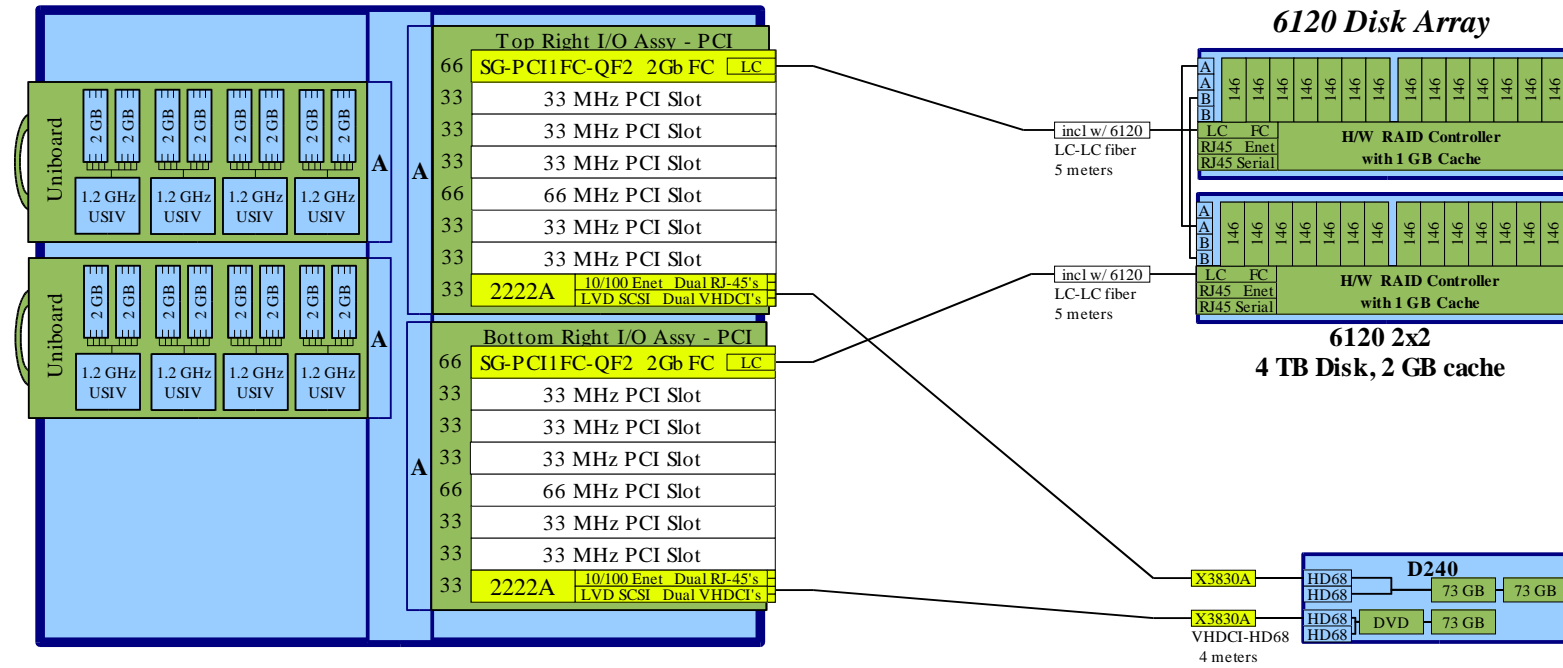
Uniboard

2 GB 2 GB 2 GB 2 GB 2 GB 2 GB 2 GB 2 GB

1.2 GHz USIV 1.2 GHz USIV 1.2 GHz USIV 1.2 GHz USIV

Uniboard

2 GB 2 GB 2 GB 2 GB 2 GB 2 GB 2 GB 2 GB

1.2 GHz USIV 1.2 GHz USIV 1.2 GHz USIV 1.2 GHz USIV

A

A

A

A

Top Right I/O Assy - PCI

| 66 | SG-PCI1FC-QF2 2Gb FC | LC |
|---|---|---|
| 33 | 33 MHz PCI Slot | |
| 33 | 33 MHz PCI Slot | |
| 33 | 33 MHz PCI Slot | |
| 66 | 66 MHz PCI Slot | |
| 33 | 33 MHz PCI Slot | |
| 33 | 33 MHz PCI Slot | |
| 33 | 2222A | 10/100 Enet Dual RJ-45's / LVD SCSI Dual VHDCI's |

Bottom Right I/O Assy - PCI

| 66 | SG-PCI1FC-QF2 2Gb FC | LC |
|---|---|---|
| 33 | 33 MHz PCI Slot | |
| 33 | 33 MHz PCI Slot | |
| 33 | 33 MHz PCI Slot | |
| 66 | 66 MHz PCI Slot | |
| 33 | 33 MHz PCI Slot | |
| 33 | 33 MHz PCI Slot | |
| 33 | 2222A | 10/100 Enet Dual RJ-45's / LVD SCSI Dual VHDCI's |

incl w/ 6120
LC-LC fiber
5 meters

incl w/ 6120
LC-LC fiber
5 meters

6120 Disk Array

A A B B

146 146 146 146 146 146 146 146 146 146 146 146 146 146

LC FC
RJ45 Enet
RJ45 Serial

H/W RAID Controller with 1 GB Cache

A A B B

146 146 146 146 146 146 146 146 146 146 146 146 146 146

LC FC
RJ45 Enet
RJ45 Serial

H/W RAID Controller with 1 GB Cache

6120 2x2
4 TB Disk, 2 GB cache

X3830A

X3830A
VHDCI-HD68
4 meters

D240

HD68
HD68
73 GB 73 GB
HD68
HD68
DVD 73 GB